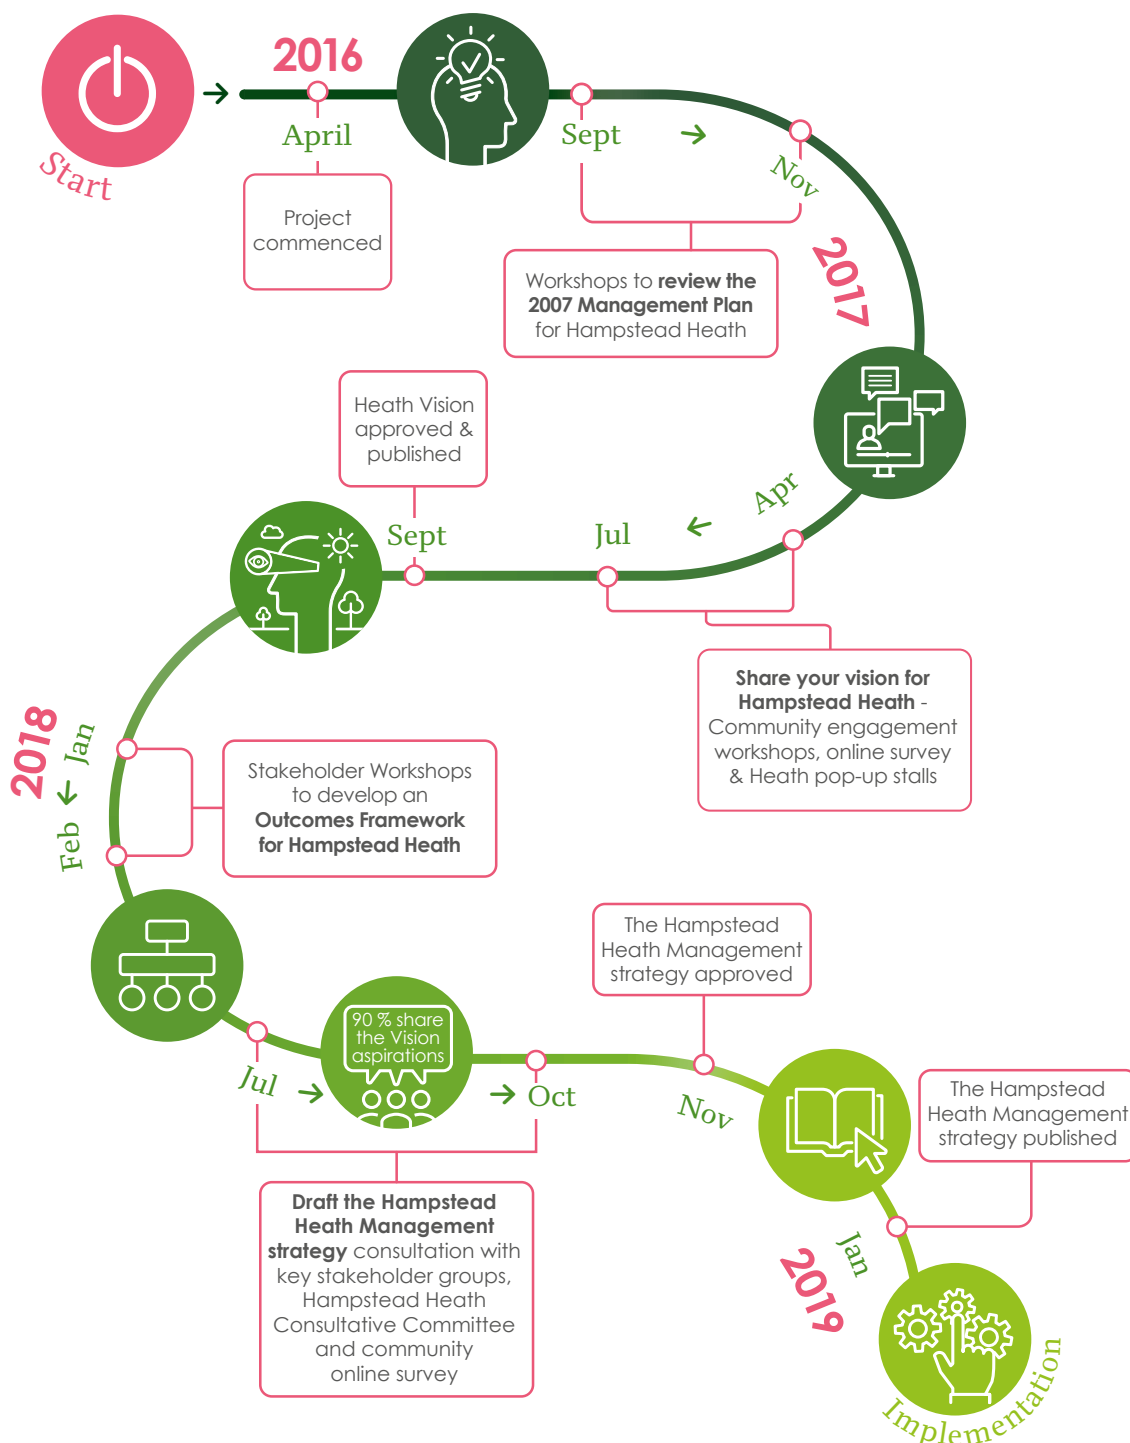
Start

2016

April

Project commenced

Sept

Nov

Workshops to **review the 2007 Management Plan** for Hampstead Heath

2017

Apr

Jul

Share your vision for Hampstead Heath - Community engagement workshops, online survey & Heath pop-up stalls

Heath Vision approved & published

Sept

2018

Jan

Feb

Stakeholder Workshops to develop an **Outcomes Framework for Hampstead Heath**

Jul

90 % share the Vision aspirations

Oct

Draft the Hampstead Heath Management strategy consultation with key stakeholder groups, Hampstead Heath Consultative Committee and community online survey

The Hampstead Heath Management strategy approved

Nov

The Hampstead Heath Management strategy published

Jan

2019

Implementation